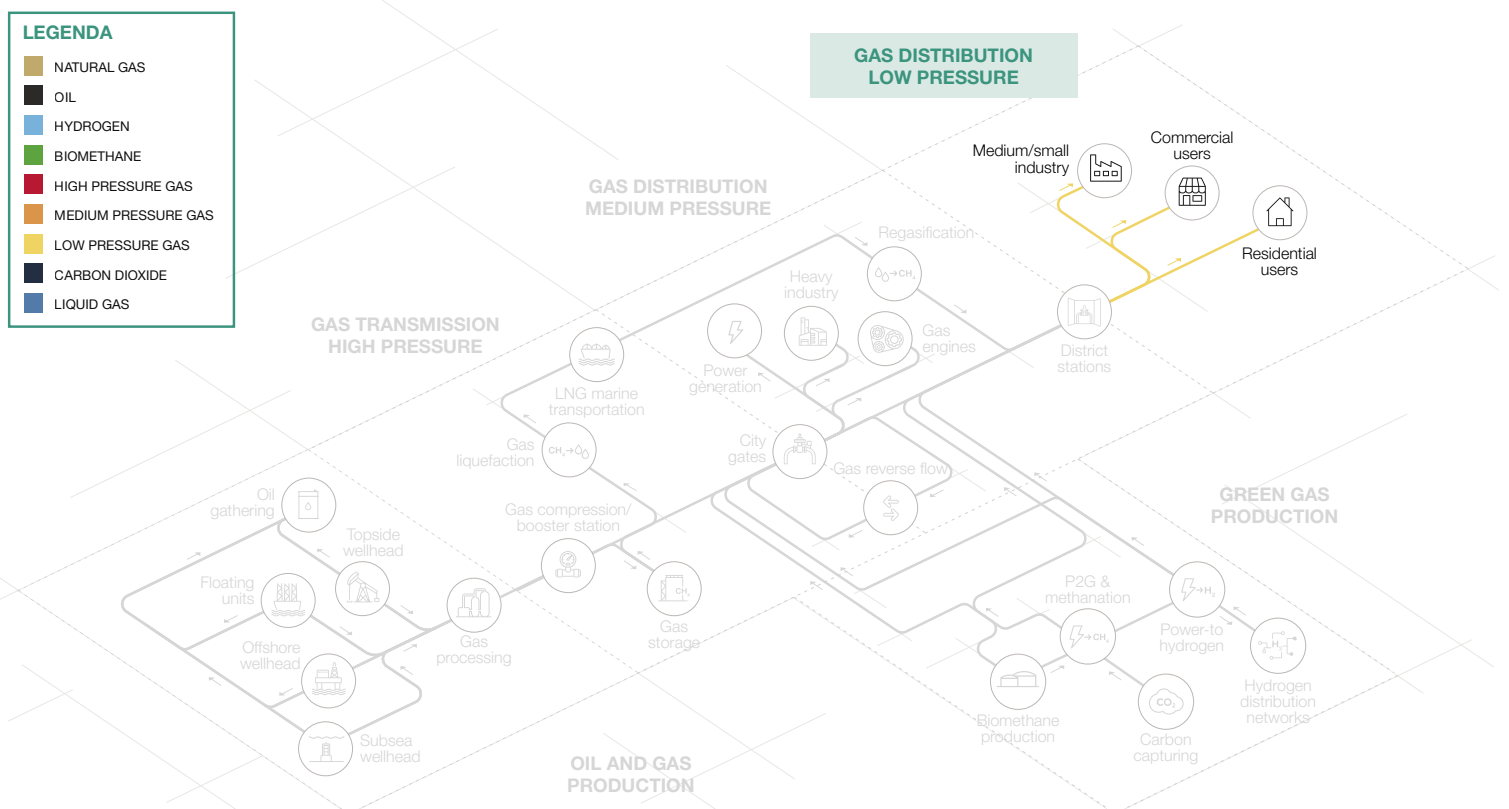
LEGENDA
NATURAL GAS
OIL
HYDROGEN
BIOMETHANE
HIGH PRESSURE GAS
MEDIUM PRESSURE GAS
LOW PRESSURE GAS
CARBON DIOXIDE
LIQUID GAS

GAS DISTRIBUTION LOW PRESSURE

Medium/small industry
Commercial users
Residential users
District stations

GAS DISTRIBUTION MEDIUM PRESSURE

Regasification
Heavy industry
Gas engines
Power generation

GAS TRANSMISSION HIGH PRESSURE

LNG marine transportation
Gas liquefaction
City gates
Gas reverse flow
Gas compression/ booster station
Gas storage
Gas processing
Oil gathering
Topside wellhead
Floating units
Offshore wellhead
Subsea wellhead

OIL AND GAS PRODUCTION

GREEN GAS PRODUCTION

P2G & methanation
Power-to hydrogen
Hydrogen distribution networks
Biomethane production
Carbon capturing